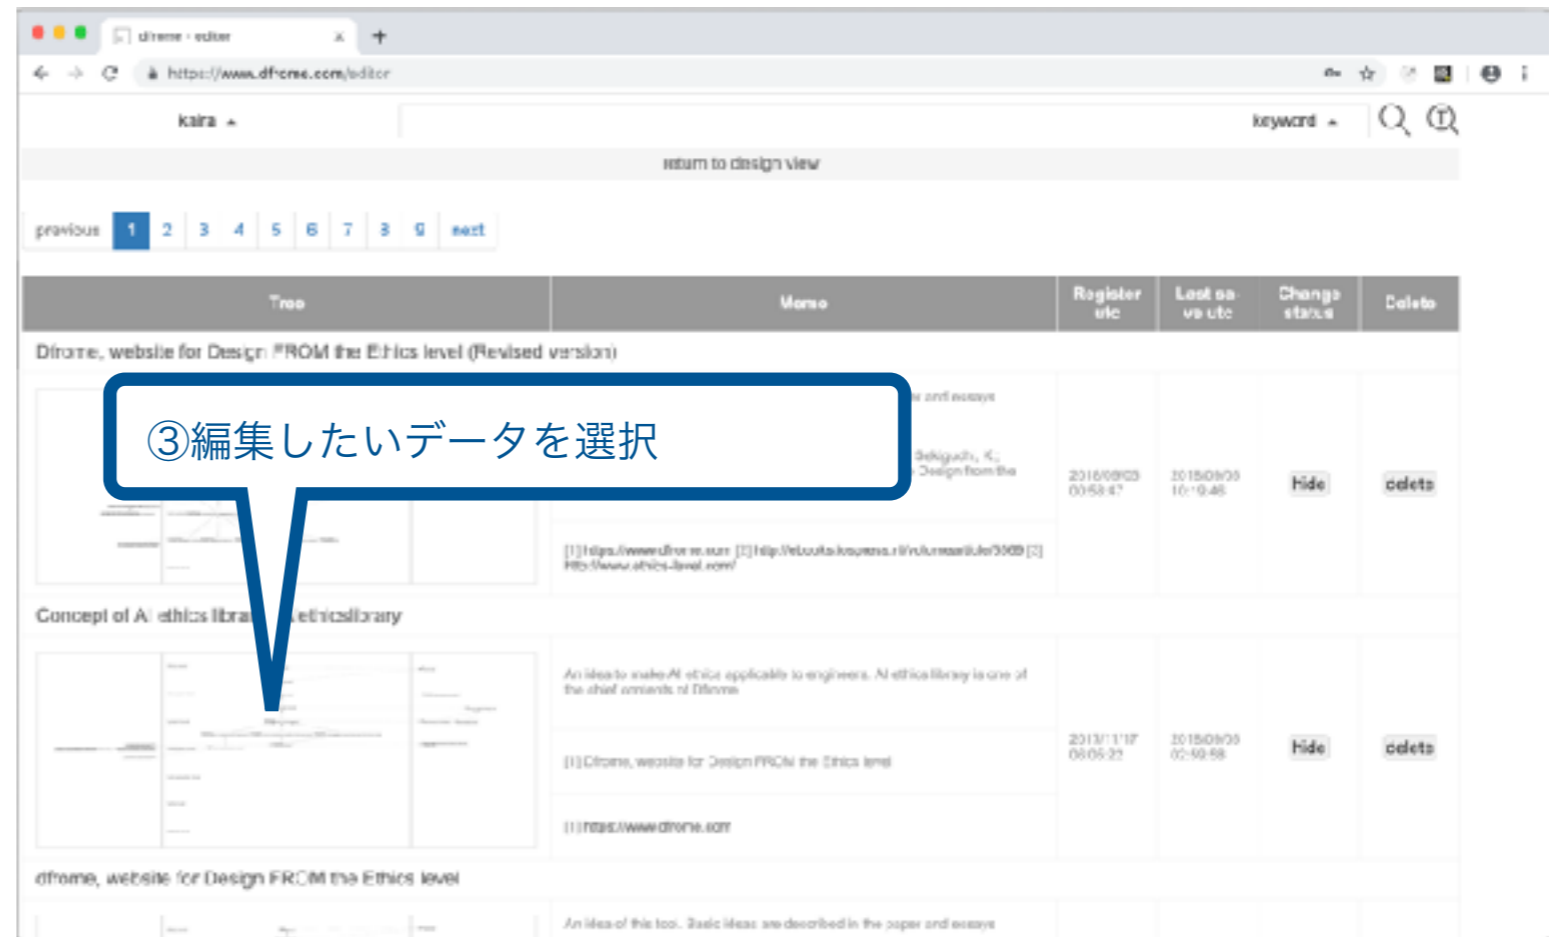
dfreme - editor
https://www.dfreme.com/editor

kaira

keyword

return to design view

previous 1 2 3 4 5 6 7 8 9 next

| Tree | Memo | Register date | Last update | Change status | Delete |
|---|---|---|---|---|---|
| Dfrome, website for Design FROM the Ethics level (Revised version) | | | | | |
| | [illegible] and essays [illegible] Sekiguchi, K. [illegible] Design from the | 2016/09/03 00:53:47 | 2015/09/30 10:19:48 | hide | delete |
| | [1] https://www.dfrome.com [2] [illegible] [3] http://www.ethics-level.com/ | | | | |
| Concept of AI ethics library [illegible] ethicslibrary | | | | | |
| | An idea to make AI ethics applicable to engineers. AI ethics library is one of the chief contents of Dfrome. | 2013/11/17 08:05:22 | 2015/09/30 02:40:58 | hide | delete |
| | [1] Dfrome, website for Design FROM the Ethics level | | | | |
| | [1] https://www.dfrome.com | | | | |
| dfrome, website for Design FROM the Ethics level | | | | | |
| | An idea of this tool. Basic ideas are described in the paper and essays | | | | |

③編集したいデータを選択